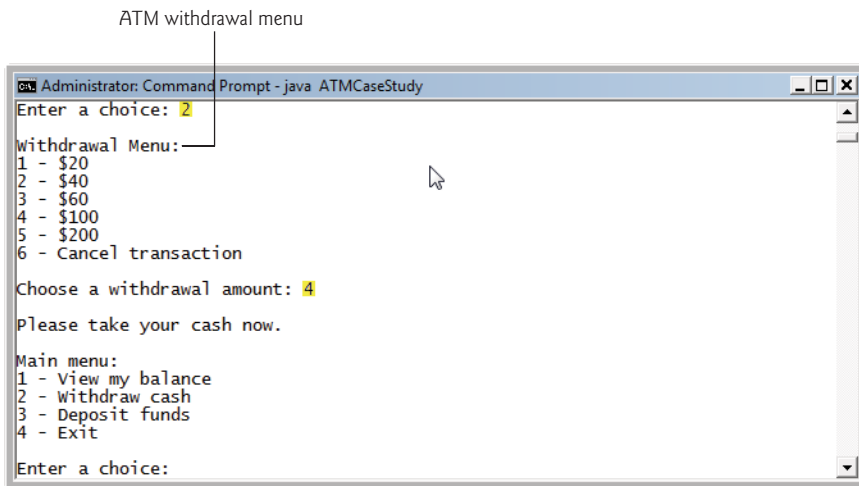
ATM withdrawal menu

Administrator: Command Prompt - java ATMCaseStudy

Enter a choice: 2

Withdrawal Menu:
1 - \$20
2 - \$40
3 - \$60
4 - \$100
5 - \$200
6 - Cancel transaction

Choose a withdrawal amount: 4

Please take your cash now.

Main menu:
1 - View my balance
2 - Withdraw cash
3 - Deposit funds
4 - Exit

Enter a choice: